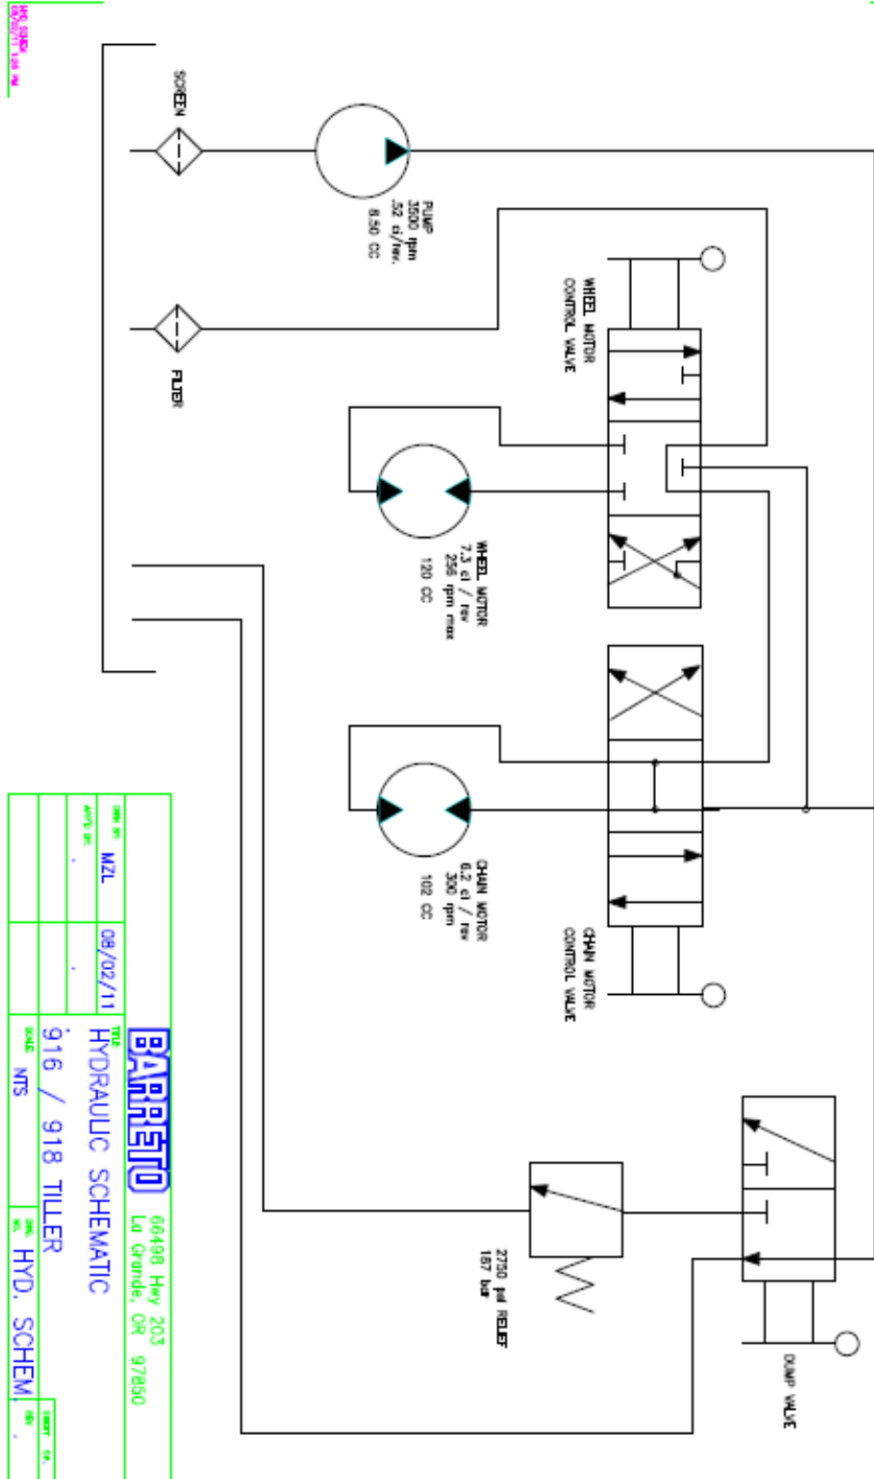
SCREEN

PUMP
3500 rpm
.52 ci/rev.
8.50 CC

FILTER

WHEEL MOTOR
CONTROL VALVE

WHEEL MOTOR
7.3 ci / rev
256 rpm max
120 CC

CHAIN MOTOR
6.2 ci / rev
300 rpm
102 CC

CHAIN MOTOR
CONTROL VALVE

2750 psi RELIEF
187 bar

DUMP VALVE

BARRETO
66498 Hwy 203
La Grande, OR 97850

DRW BY: MZL 08/02/11
APPVD BY: . .
TITLE HYDRAULIC SCHEMATIC
916 / 918 TILLER
SCALE NTS
DWG NO. HYD. SCHEM
REV .
SHEET OF

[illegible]